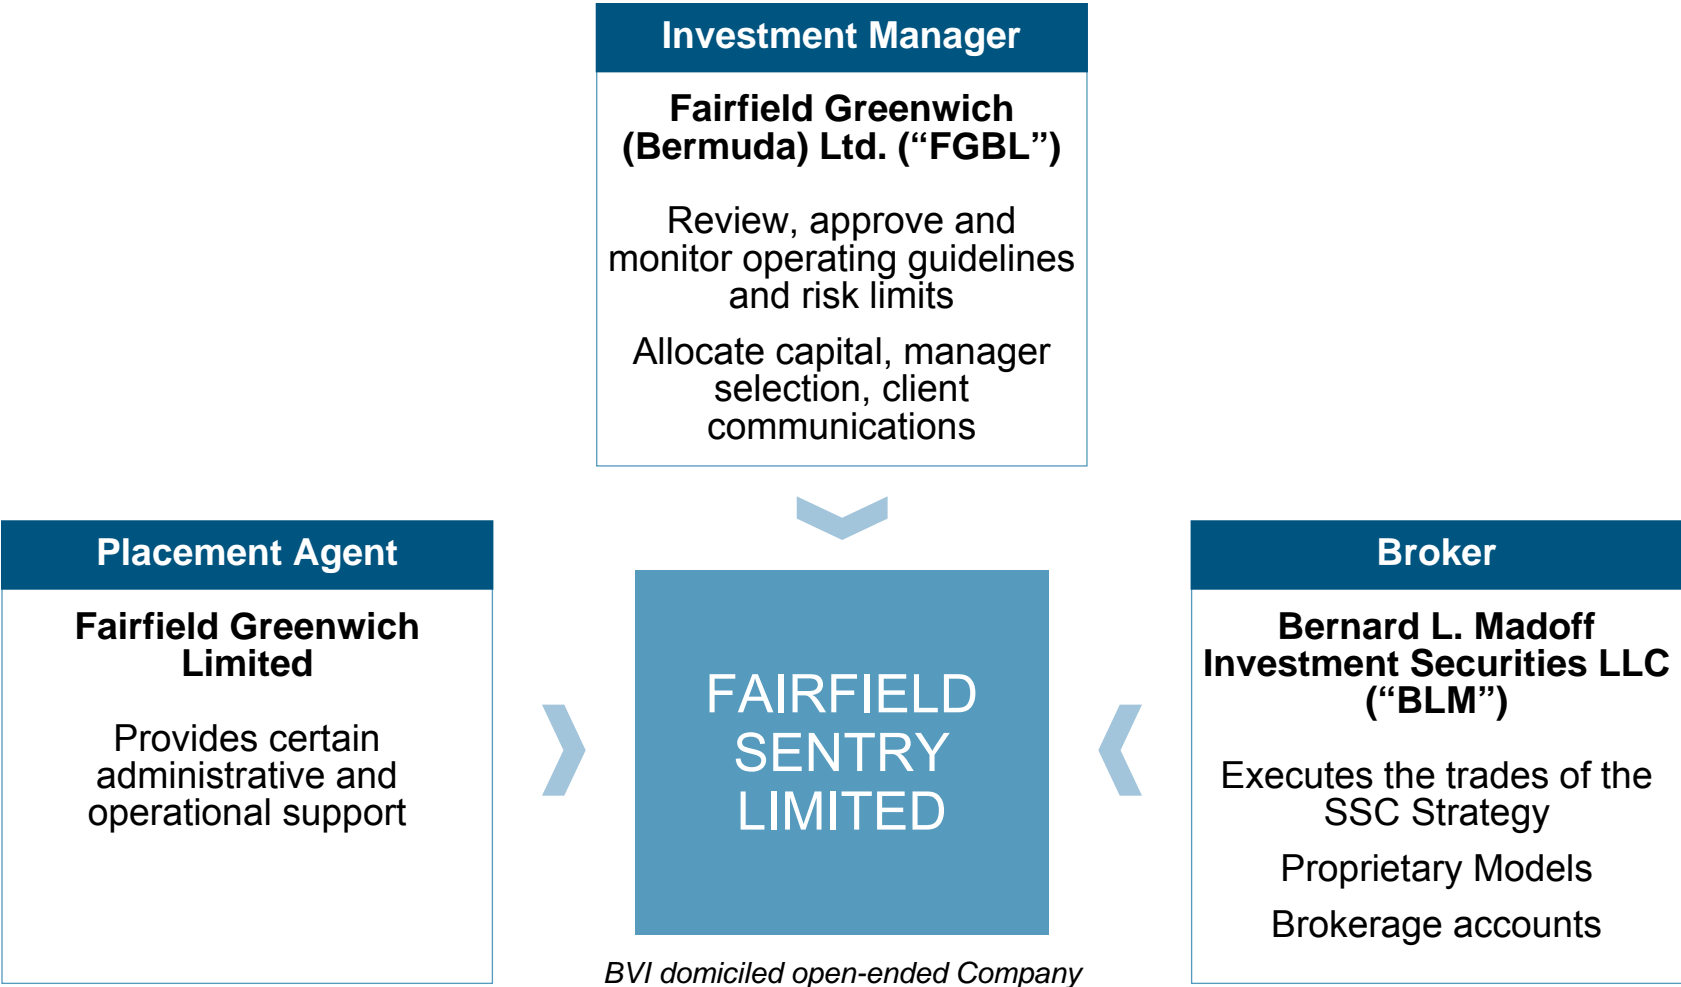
Investment Manager

Fairfield Greenwich (Bermuda) Ltd. (“FGBL”)

Review, approve and monitor operating guidelines and risk limits

Allocate capital, manager selection, client communications

Placement Agent

Fairfield Greenwich Limited

Provides certain administrative and operational support

FAIRFIELD SENTRY LIMITED

BVI domiciled open-ended Company

Broker

Bernard L. Madoff Investment Securities LLC (“BLM”)

Executes the trades of the SSC Strategy

Proprietary Models

Brokerage accounts